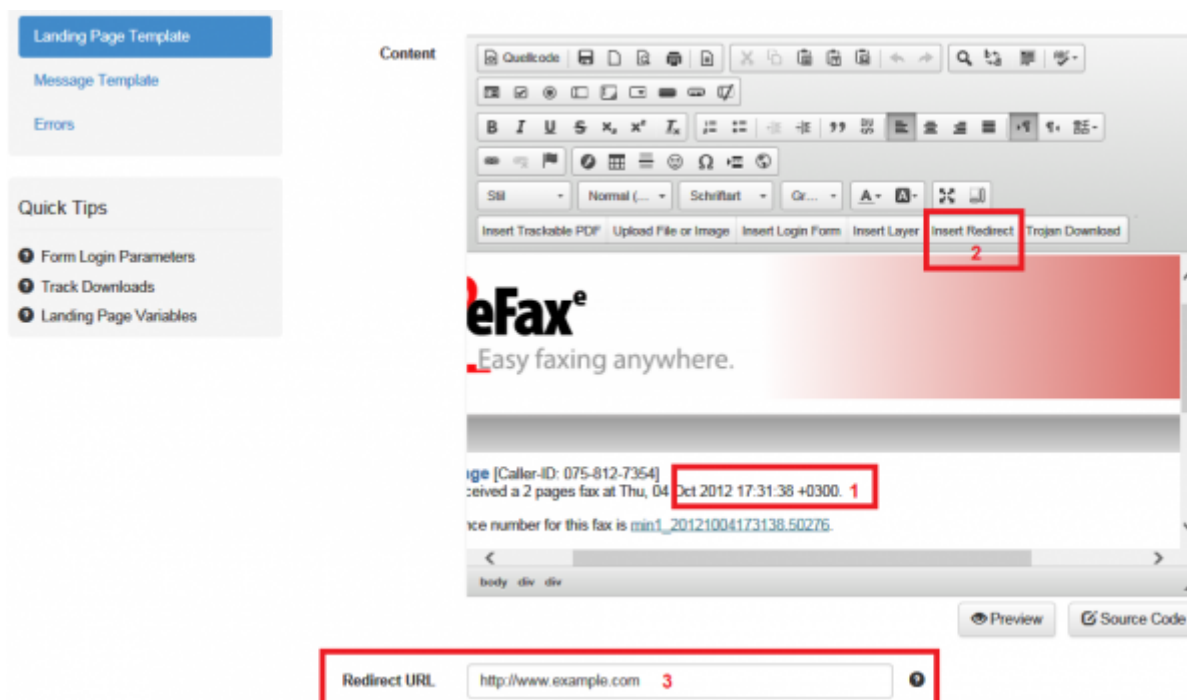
Landing Page Template

Message Template

Errors

Quick Tips

Form Login Parameters

Track Downloads

Landing Page Variables

Content

Quellcode

Stil

Normal (...

Schriftart

Gr...

Insert Trackable PDF

Upload File or Image

Insert Login Form

Insert Layer

Insert Redirect

Trojan Download

2

eFax$^e$

Easy faxing anywhere.

ge [Caller-ID: 075-812-7354]

ceived a 2 pages fax at Thu, 04 Oct 2012 17:31:38 +0300. 1

nce number for this fax is min1_20121004173138.50276.

body div div

Preview

Source Code

Redirect URL

http://www.example.com 3